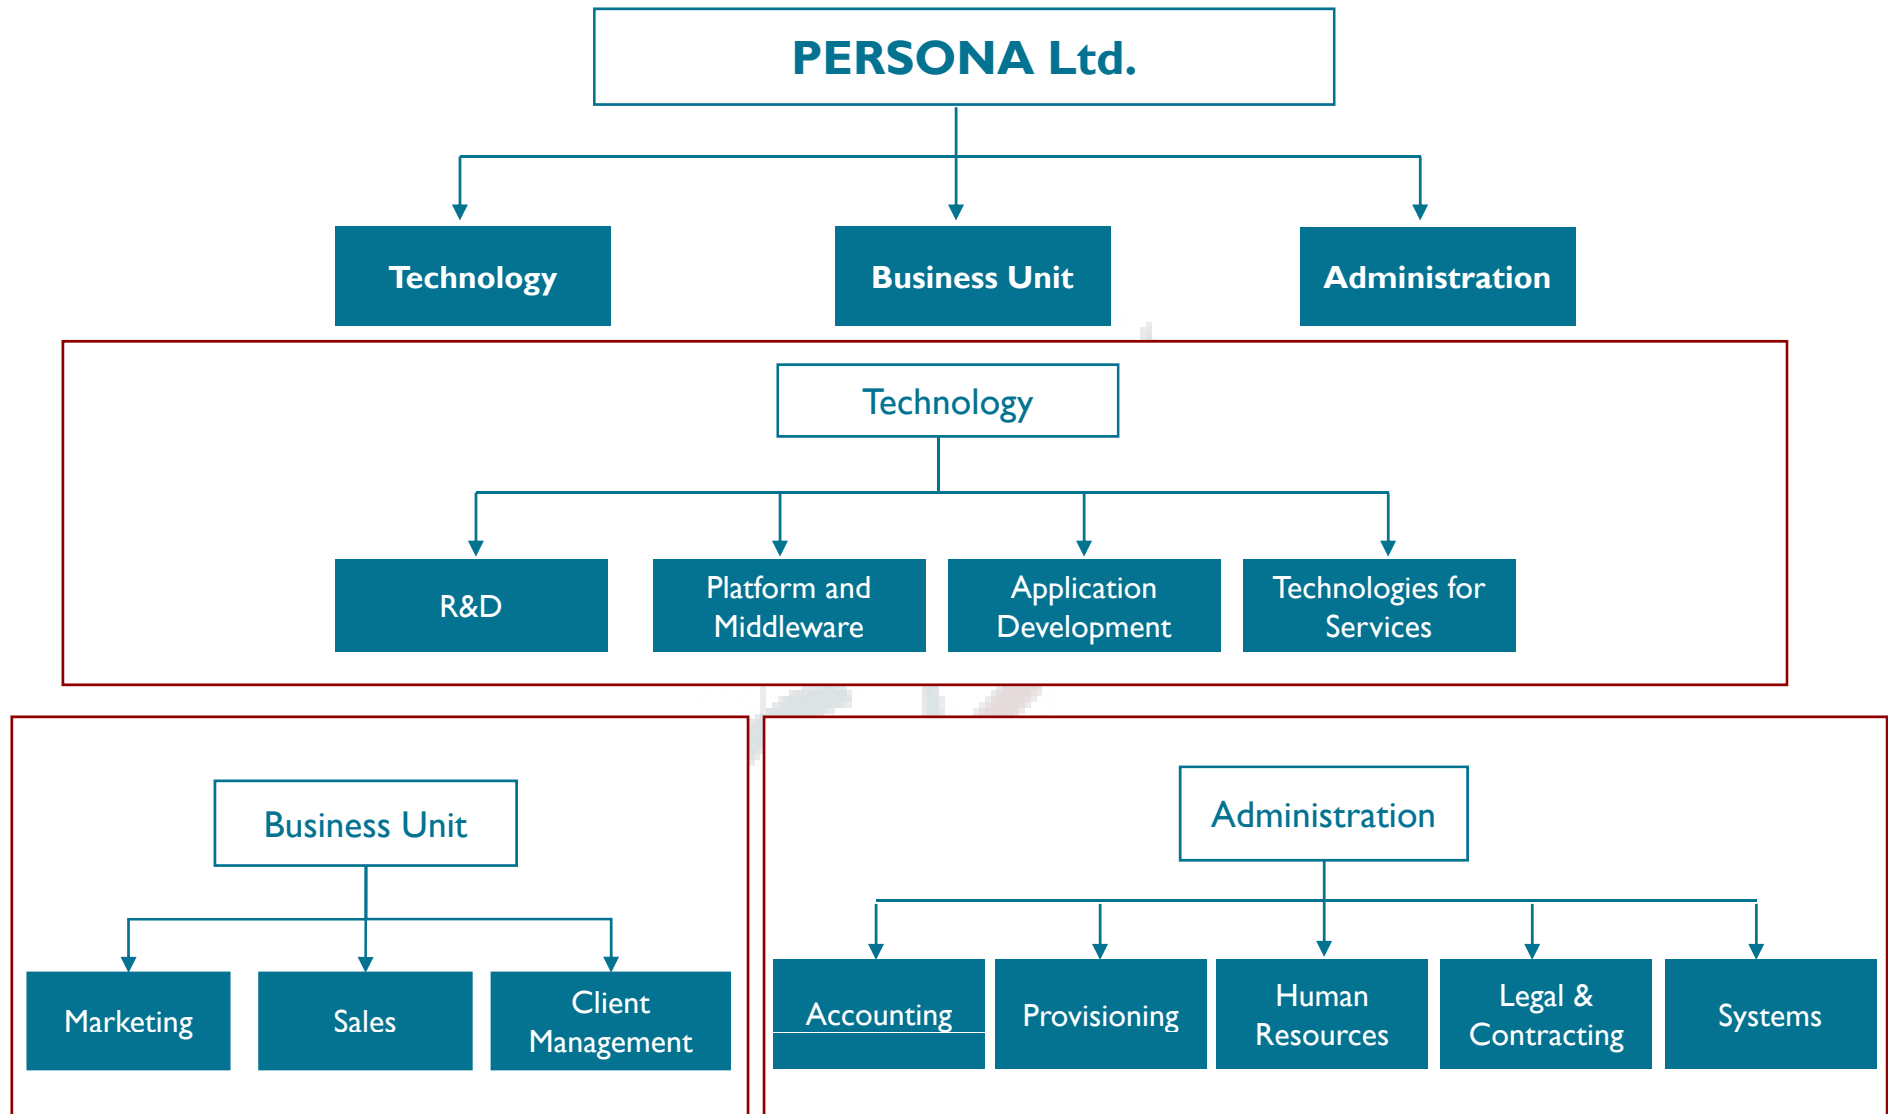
PERSONA Ltd.

Technology

Business Unit

Administration

Technology

R&D

Platform and Middleware

Application Development

Technologies for Services

Business Unit

Marketing

Sales

Client Management

Administration

Accounting

Provisioning

Human Resources

Legal & Contracting

Systems